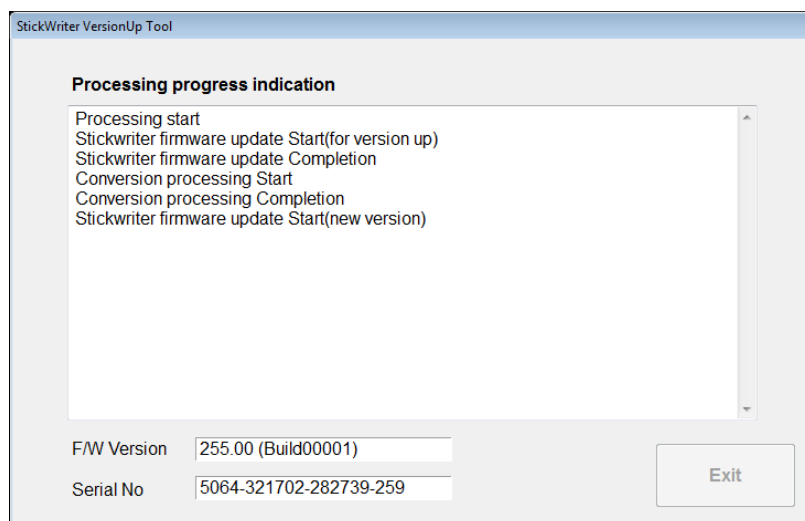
StickWriter VersionUp Tool

Processing progress indication

Processing start
Stickwriter firmware update Start(for version up)
Stickwriter firmware update Completion
Conversion processing Start
Conversion processing Completion
Stickwriter firmware update Start(new version)

F/W Version 255.00 (Build00001)

Serial No 5064-321702-282739-259

Exit